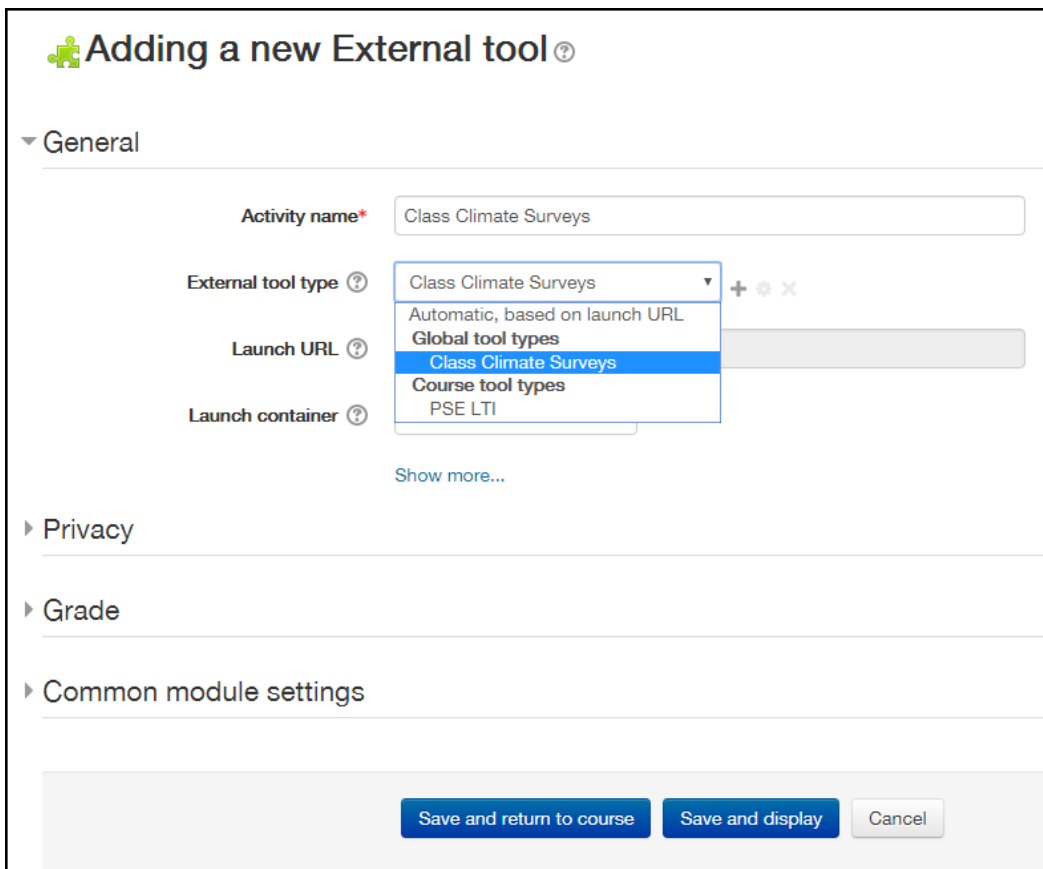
Adding a new External tool

General

Activity name* Class Climate Surveys

External tool type Class Climate Surveys

Automatic, based on launch URL
Global tool types
Class Climate Surveys
Course tool types
PSE LTI

Launch URL

Launch container

Show more...

Privacy

Grade

Common module settings

Save and return to course | Save and display | Cancel